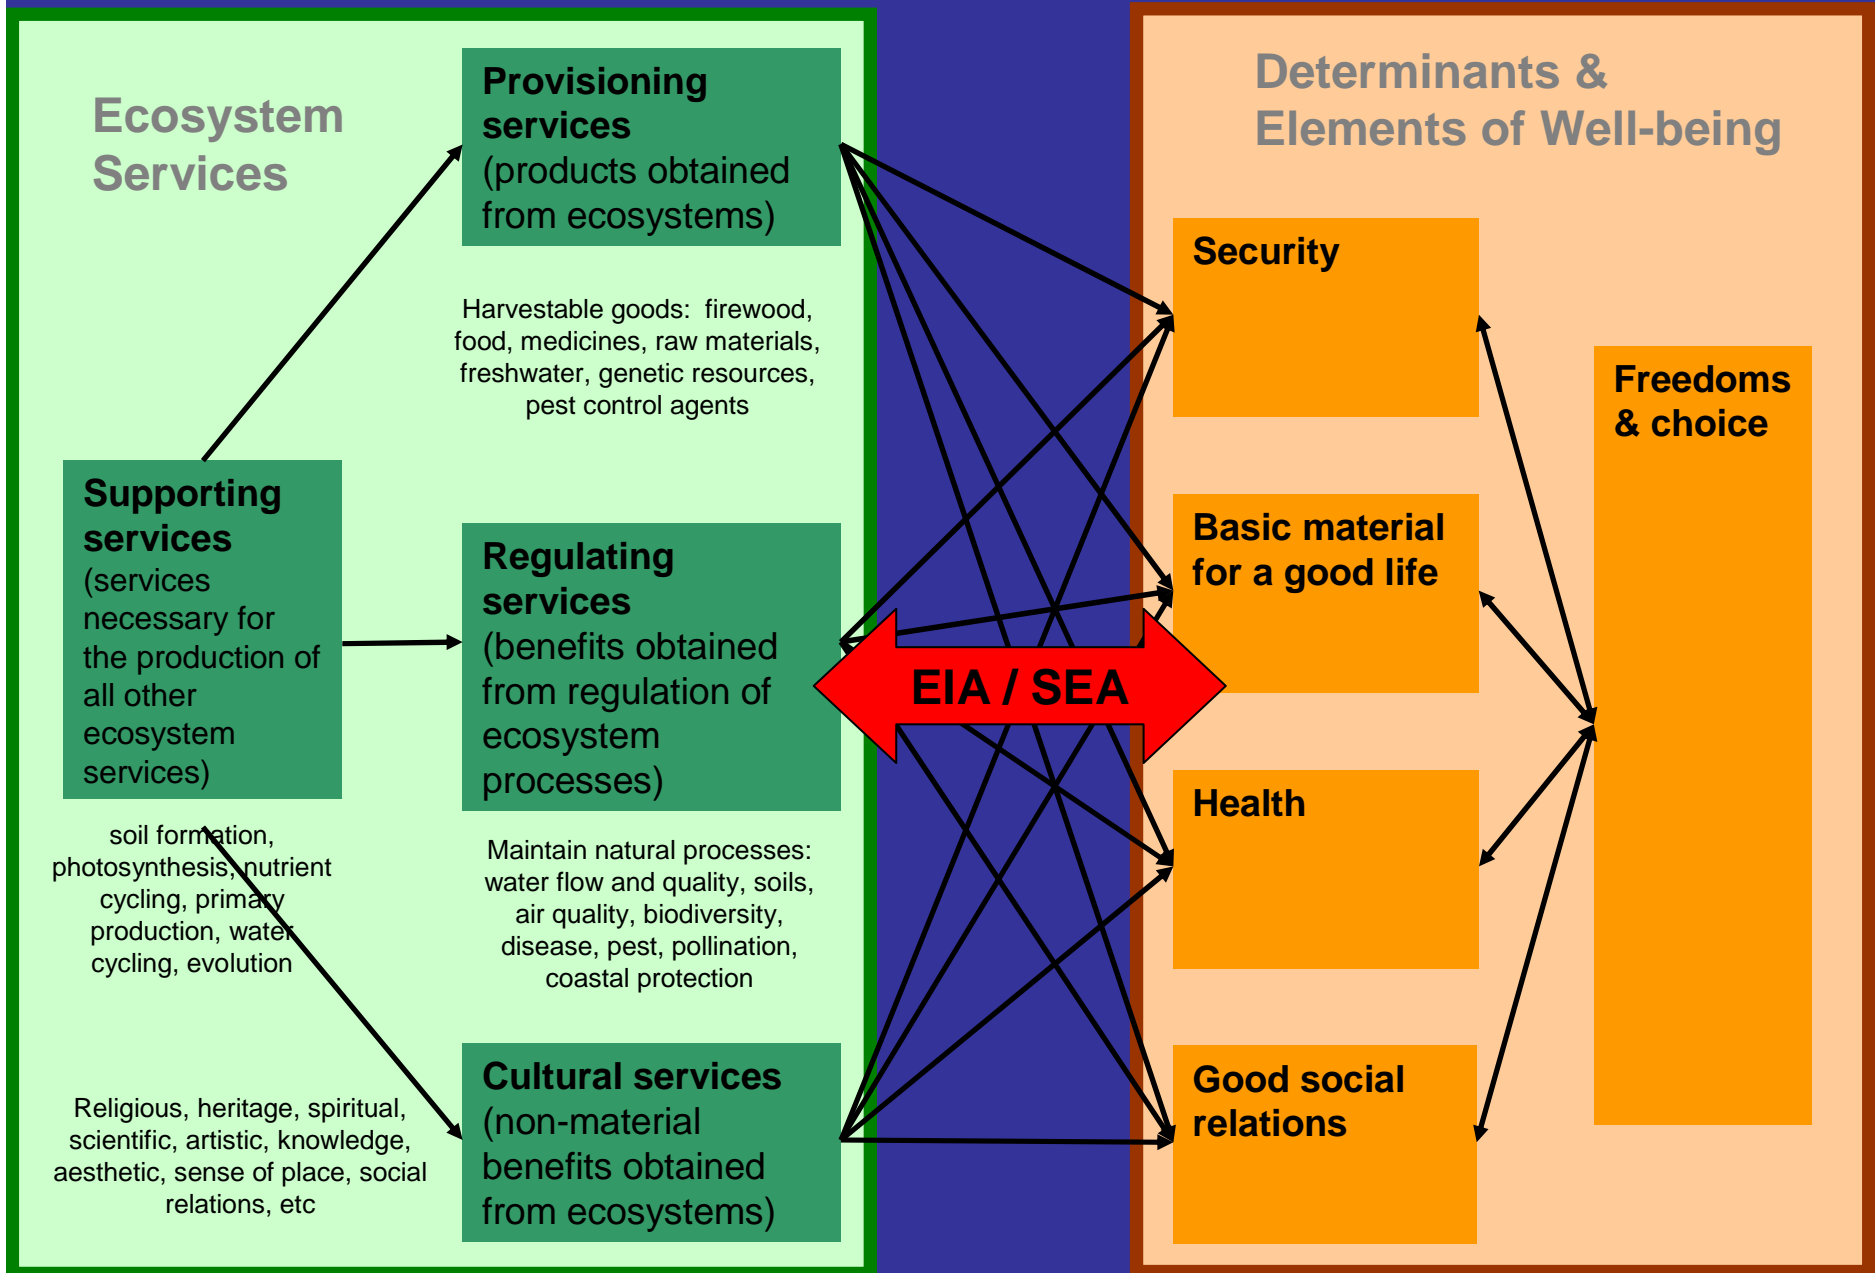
Ecosystem Services

Provisioning services (products obtained from ecosystems)

Harvestable goods: firewood, food, medicines, raw materials, freshwater, genetic resources, pest control agents

Supporting services (services necessary for the production of all other ecosystem services)

soil formation, photosynthesis, nutrient cycling, primary production, water cycling, evolution

Regulating services (benefits obtained from regulation of ecosystem processes)

Maintain natural processes: water flow and quality, soils, air quality, biodiversity, disease, pest, pollination, coastal protection

Religious, heritage, spiritual, scientific, artistic, knowledge, aesthetic, sense of place, social relations, etc

Cultural services (non-material benefits obtained from ecosystems)

EIA / SEA

Determinants & Elements of Well-being

Security

Basic material for a good life

Health

Good social relations

Freedoms & choice